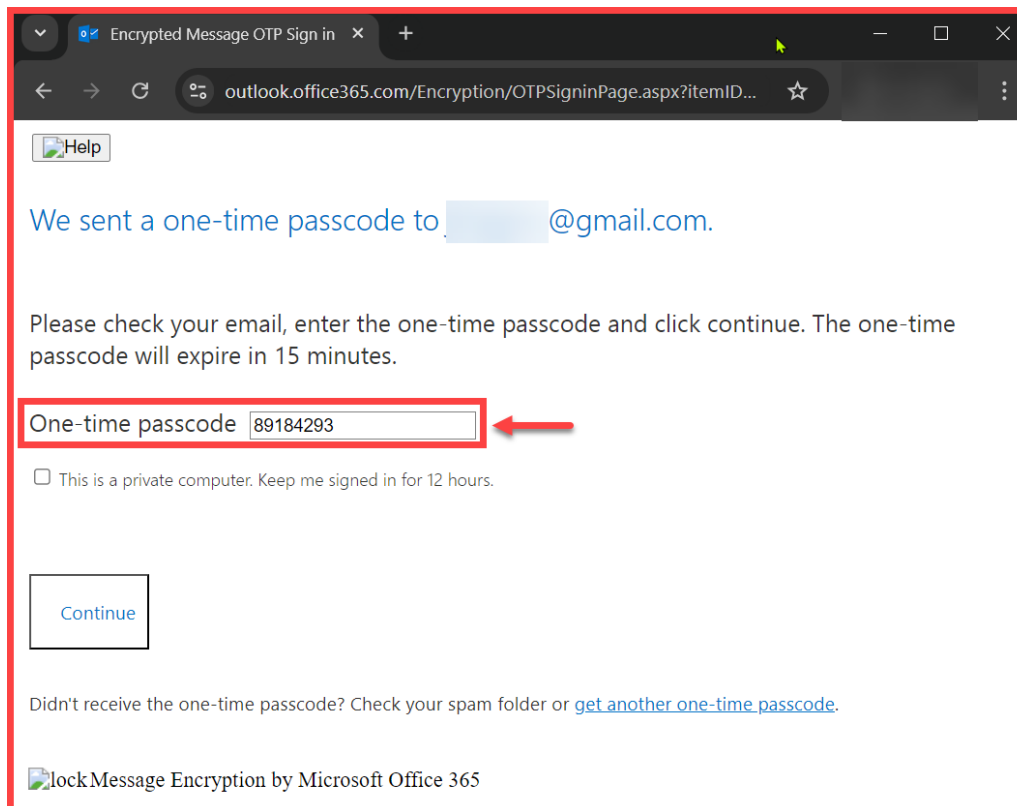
Encrypted Message OTP Sign in

outlook.office365.com/Encryption/OTPSigninPage.aspx?itemID...

Help

We sent a one-time passcode to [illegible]@gmail.com.

Please check your email, enter the one-time passcode and click continue. The one-time passcode will expire in 15 minutes.

One-time passcode 89184293

This is a private computer. Keep me signed in for 12 hours.

Continue

Didn't receive the one-time passcode? Check your spam folder or get another one-time passcode.

lockMessage Encryption by Microsoft Office 365